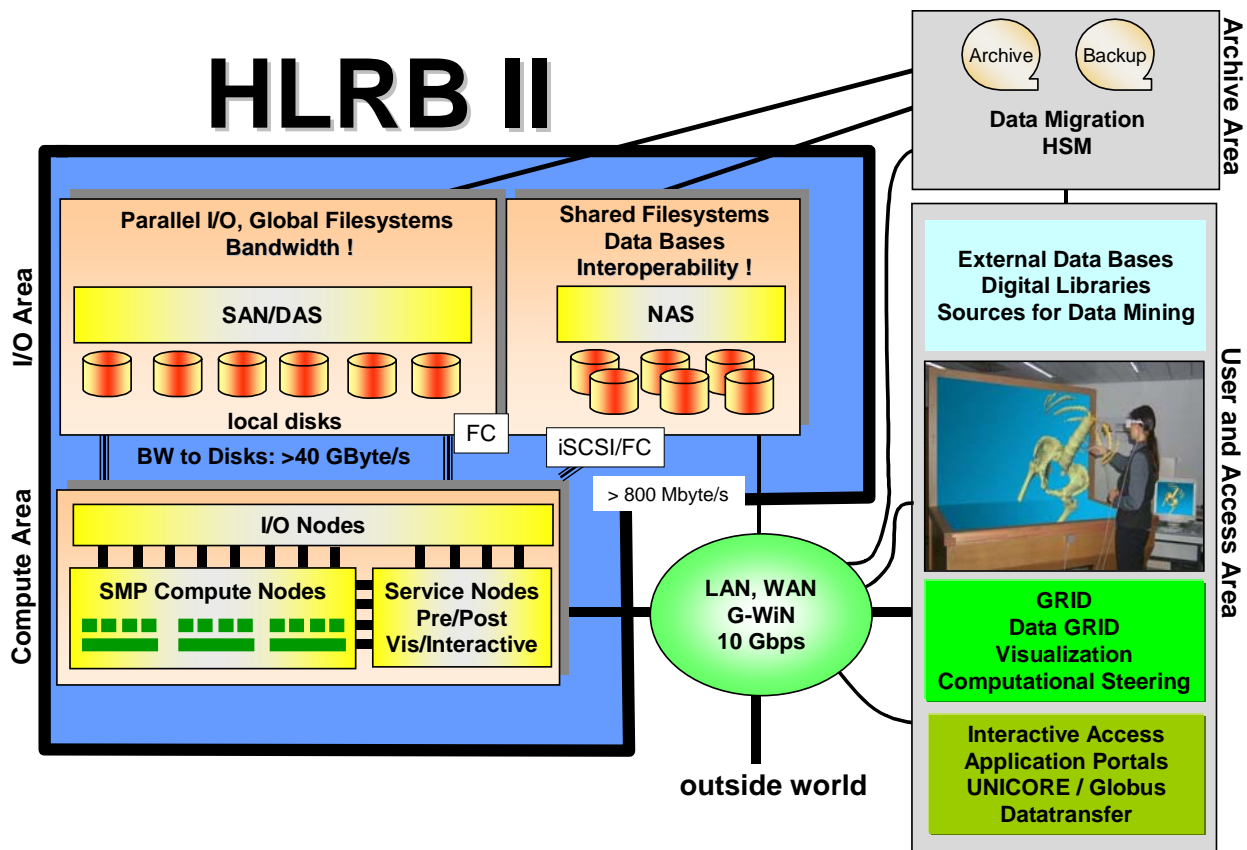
HLRB II

Archive Area

Archive

Backup

Data Migration
HSM

I/O Area

Parallel I/O, Global Filesystems
Bandwidth !

SAN/DAS

local disks

Shared Filesystems
Data Bases
Interoperability !

NAS

FC

iSCSI/FC

BW to Disks: >40 GByte/s

> 800 Mbyte/s

Compute Area

I/O Nodes

SMP Compute Nodes

Service Nodes
Pre/Post
Vis/Interactive

LAN, WAN
G-WiN
10 Gbps

outside world

User and Access Area

External Data Bases
Digital Libraries
Sources for Data Mining

GRID
Data GRID
Visualization
Computational Steering

Interactive Access
Application Portals
UNICORE / Globus
Datatransfer